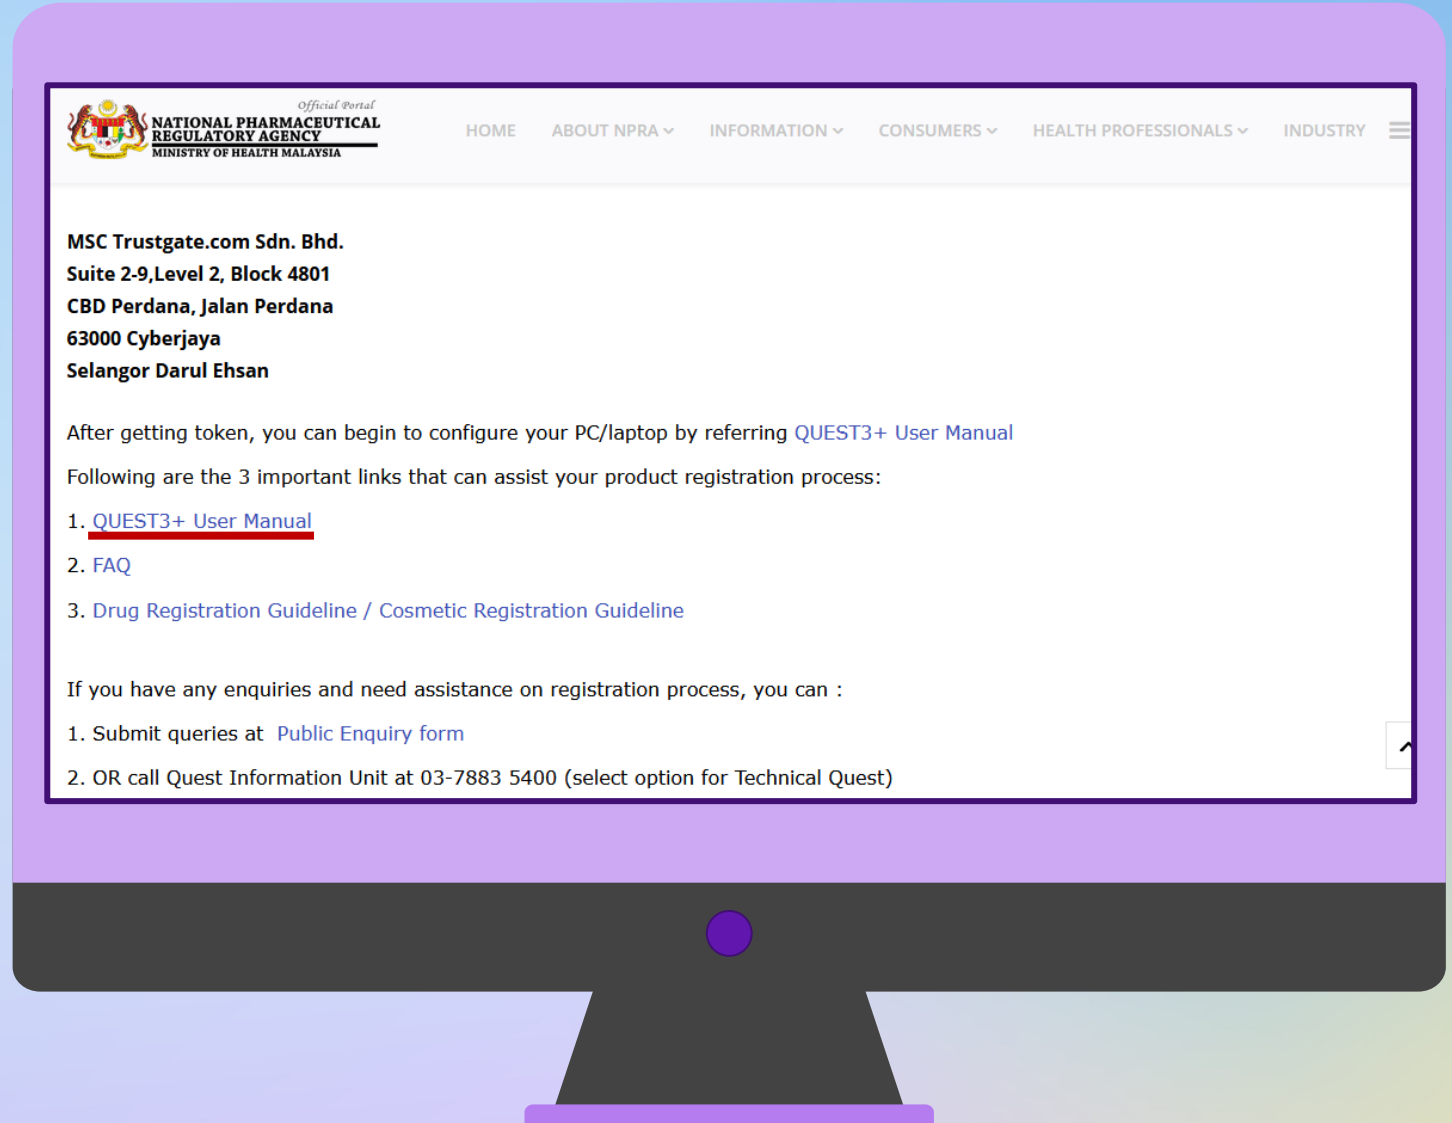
Official Portal
NATIONAL PHARMACEUTICAL REGULATORY AGENCY
MINISTRY OF HEALTH MALAYSIA

HOME ABOUT NPRA INFORMATION CONSUMERS HEALTH PROFESSIONALS INDUSTRY

MSC Trustgate.com Sdn. Bhd.
Suite 2-9,Level 2, Block 4801
CBD Perdana, Jalan Perdana
63000 Cyberjaya
Selangor Darul Ehsan

After getting token, you can begin to configure your PC/laptop by referring QUEST3+ User Manual

Following are the 3 important links that can assist your product registration process:

1. QUEST3+ User Manual

2. FAQ

3. Drug Registration Guideline / Cosmetic Registration Guideline

If you have any enquiries and need assistance on registration process, you can :

1. Submit queries at Public Enquiry form

2. OR call Quest Information Unit at 03-7883 5400 (select option for Technical Quest)